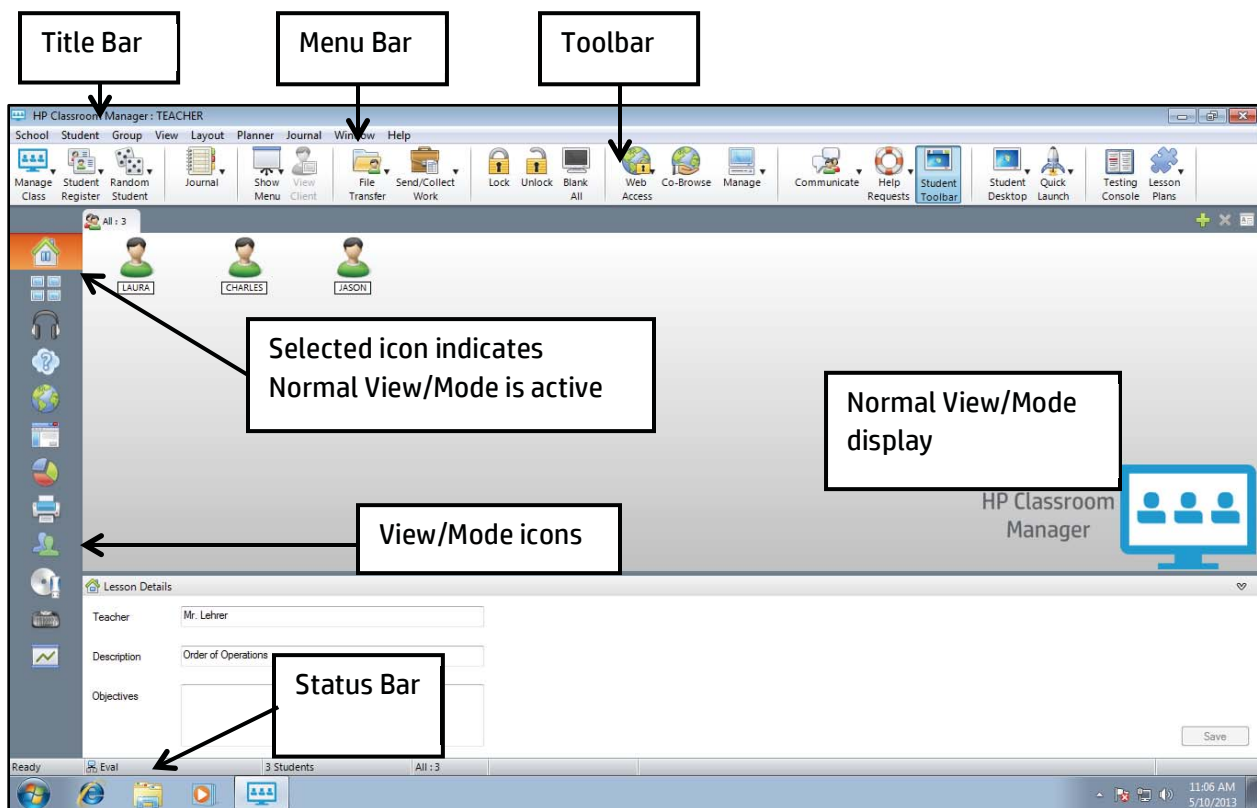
Title Bar

Menu Bar

Toolbar

HP Classroom Manager : TEACHER

School Student Group View Layout Planner Journal Window Help

Manage Class Student Register Random Student Journal Show Menu View Client File Transfer Send/Collect Work Lock Unlock Blank All Web Access Co-Browse Manage Communicate Help Requests Student Toolbar Student Desktop Quick Launch Testing Console Lesson Plans

All : 3

LAURA CHARLES JASON

Selected icon indicates Normal View/Mode is active

Normal View/Mode display

HP Classroom Manager

View/Mode icons

Lesson Details

Teacher Mr. Lehrer

Description Order of Operations

Objectives

Status Bar

Save

Ready Eval 3 Students All : 3

11:06 AM 5/10/2013